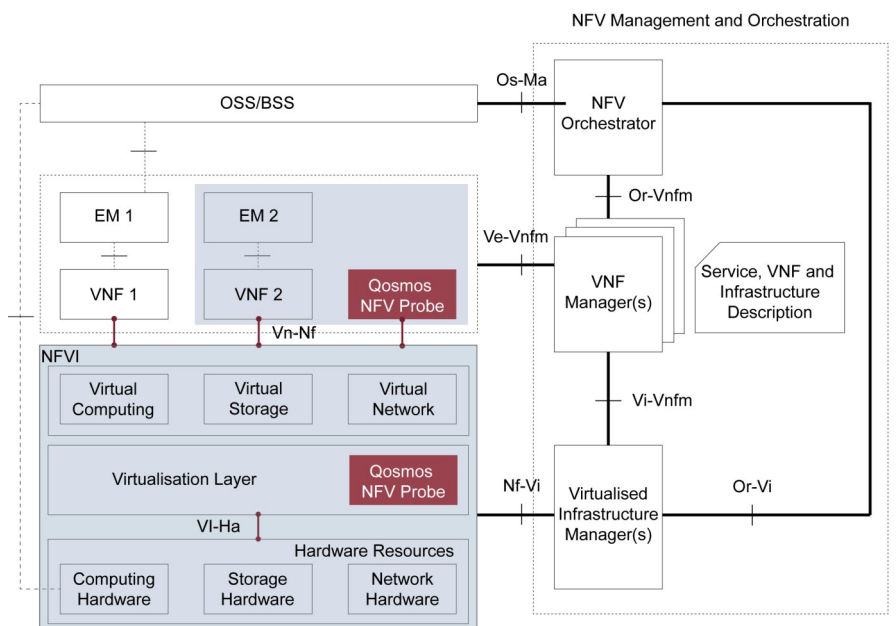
NFV Management and Orchestration

OSS/BSS

Os-Ma

NFV Orchestrator

Or-Vnfm

EM 1

EM 2

VNF 1

VNF 2

Qosmos NFV Probe

Ve-Vnfm

VNF Manager(s)

Service, VNF and Infrastructure Description

Vn-Nf

NFVI

Virtual Computing

Virtual Storage

Virtual Network

Vi-Vnfm

Virtualisation Layer

Qosmos NFV Probe

Nf-Vi

Virtualised Infrastructure Manager(s)

Or-Vi

VI-Ha

Hardware Resources

Computing Hardware

Storage Hardware

Network Hardware